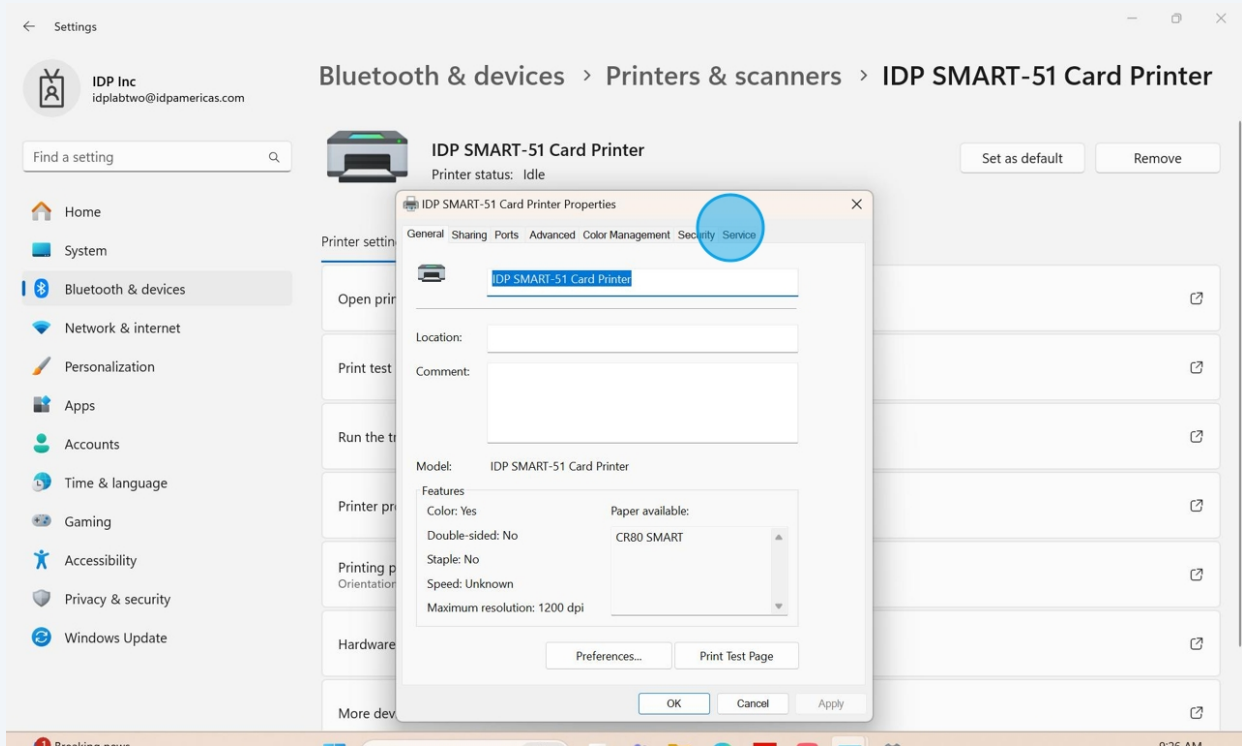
Settings

IDP Inc
idplabtwo@idpamericas.com

Bluetooth & devices > Printers & scanners > IDP SMART-51 Card Printer

Find a setting

Home
System
Bluetooth & devices
Network & internet
Personalization
Apps
Accounts
Time & language
Gaming
Accessibility
Privacy & security
Windows Update

IDP SMART-51 Card Printer
Printer status: Idle

Set as default
Remove

Printer settin

Open prin
Print test
Run the tr
Printer pr
Printing p
Orientation
Hardware
More dev

IDP SMART-51 Card Printer Properties

General Sharing Ports Advanced Color Management Security Service

IDP SMART-51 Card Printer

Location:
Comment:

Model: IDP SMART-51 Card Printer

Features
Color: Yes
Double-sided: No
Staple: No
Speed: Unknown
Maximum resolution: 1200 dpi

Paper available:
CR80 SMART

Preferences...
Print Test Page

OK
Cancel
Apply

Breaking news
9:26 AM